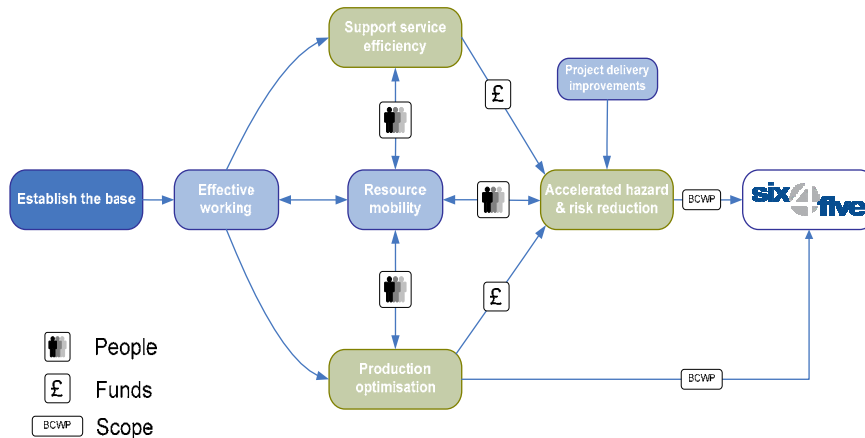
Support service efficiency

Project delivery improvements

£

Establish the base

Effective working

Resource mobility

Accelerated hazard & risk reduction

BCWP

six4five

£

Production optimisation

BCWP

People

£ Funds

BCWP Scope